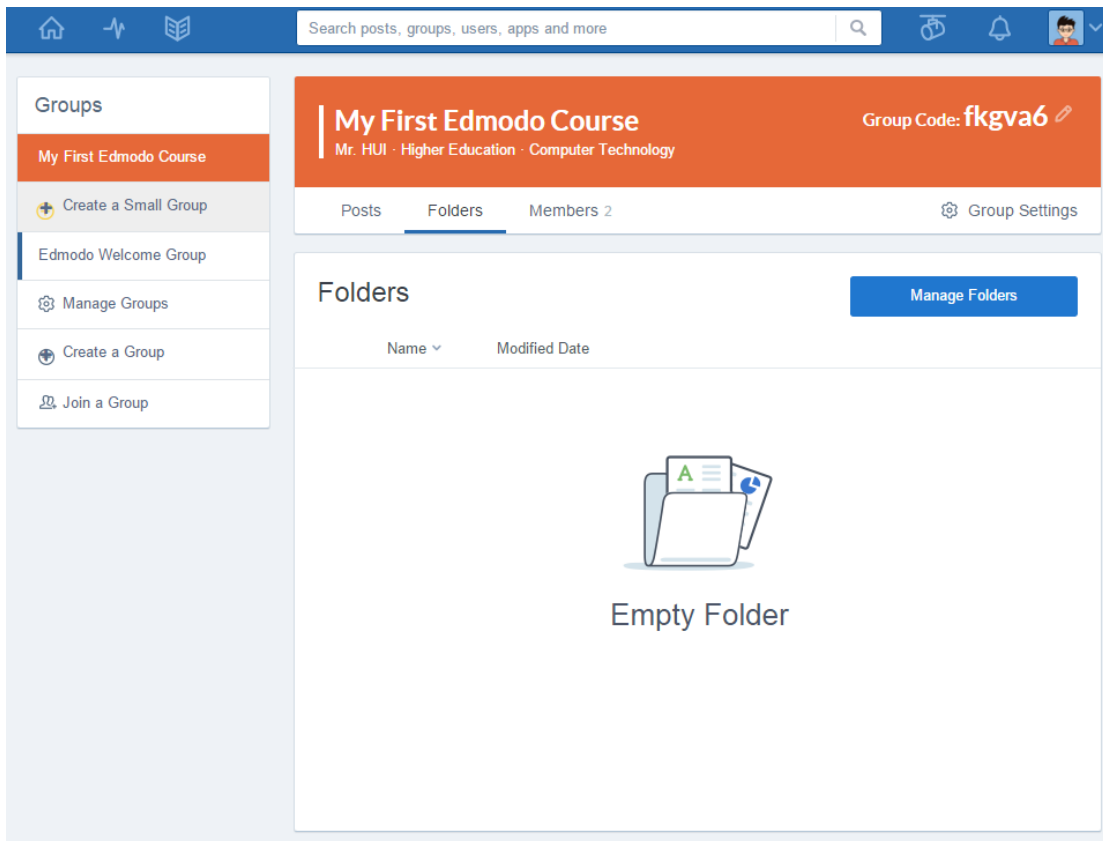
Search posts, groups, users, apps and more

Groups

My First Edmodo Course

Create a Small Group

Edmodo Welcome Group

Manage Groups

Create a Group

Join a Group

My First Edmodo Course

Mr. HUI · Higher Education · Computer Technology

Group Code: fkgva6

Posts

Folders

Members 2

Group Settings

Folders

Manage Folders

Name

Modified Date

A

Empty Folder